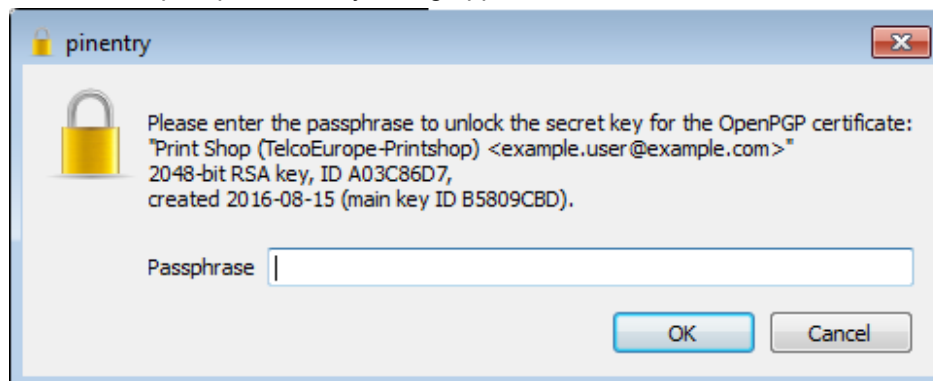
pinentry

Please enter the passphrase to unlock the secret key for the OpenPGP certificate:
"Print Shop (TelcoEurope-Printshop) <example.user@example.com>"
2048-bit RSA key, ID A03C86D7,
created 2016-08-15 (main key ID B5809CBD).

Passphrase

OK Cancel